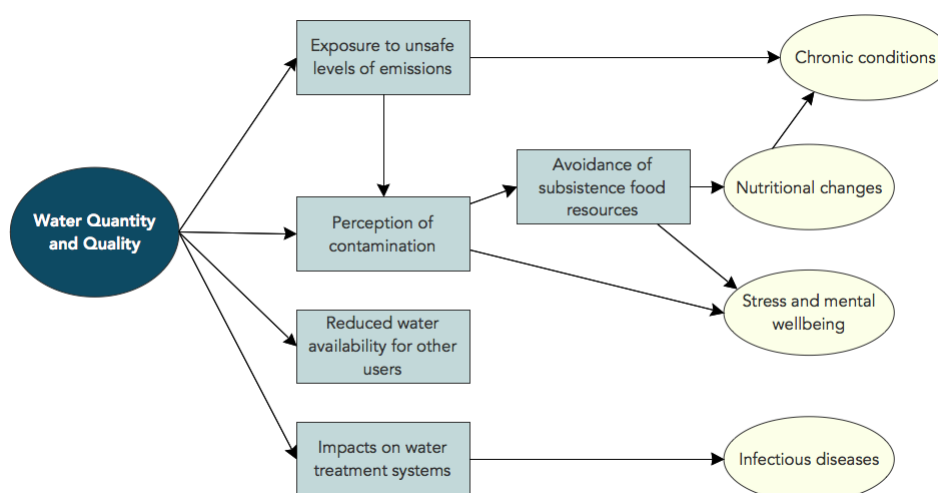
Water Quantity and Quality

Exposure to unsafe levels of emissions

Perception of contamination

Reduced water availability for other users

Impacts on water treatment systems

Avoidance of subsistence food resources

Chronic conditions

Nutritional changes

Stress and mental wellbeing

Infectious diseases